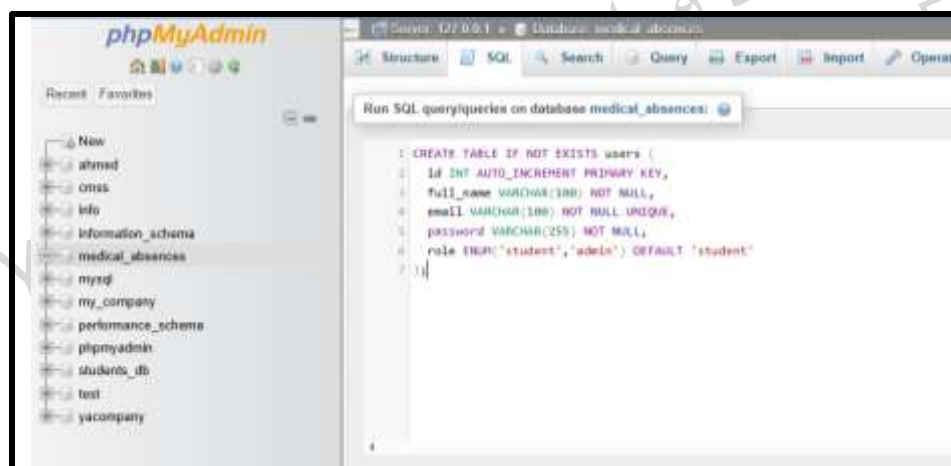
phpMyAdmin

Recent Favorites

New
ahmed
cmss
info
information_schema
medical_absences
mysql
my_company
performance_schema
phpmyadmin
students_db
test
yacompany

Server: 127.0.0.1 » Database: medical_absences

Structure SQL Search Query Export Import Operat

Run SQL query/queries on database medical_absences:

1 CREATE TABLE IF NOT EXISTS users (
2 id INT AUTO_INCREMENT PRIMARY KEY,
3 full_name VARCHAR(100) NOT NULL,
4 email VARCHAR(100) NOT NULL UNIQUE,
5 password VARCHAR(255) NOT NULL,
6 role ENUM('student','admin') DEFAULT 'student'
7 );